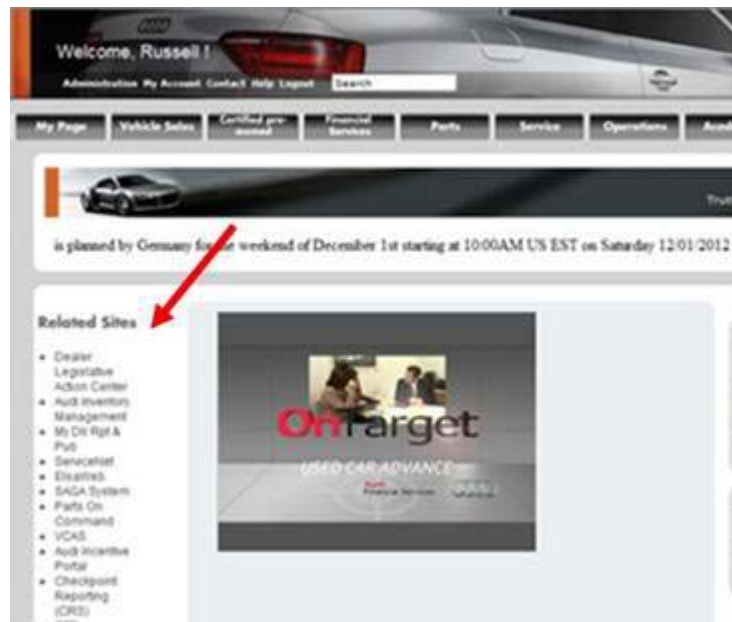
Welcome, Russell !

Administration My Account Contact Help Logout Search

My Page | Vehicle Sales | Certified pre-owned | Financial Services | Parts | Service | Operations | Acad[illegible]

Trus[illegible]

is planned by Germany for the weekend of December 1st starting at 10:00AM US EST on Saturday 12/01/2012

Related Sites

- Dealer Legislative Action Center
- Audi Inventory Management
- My Dlr Rpt & Pub
- Servicenet
- Elsawin
- SAGA System
- Parts On Command
- VCAS
- Audi Incentive Portal
- Checkpoint Reporting (CRS)

OnTarget

USED CAR ADVANCE

Audi Financial Services